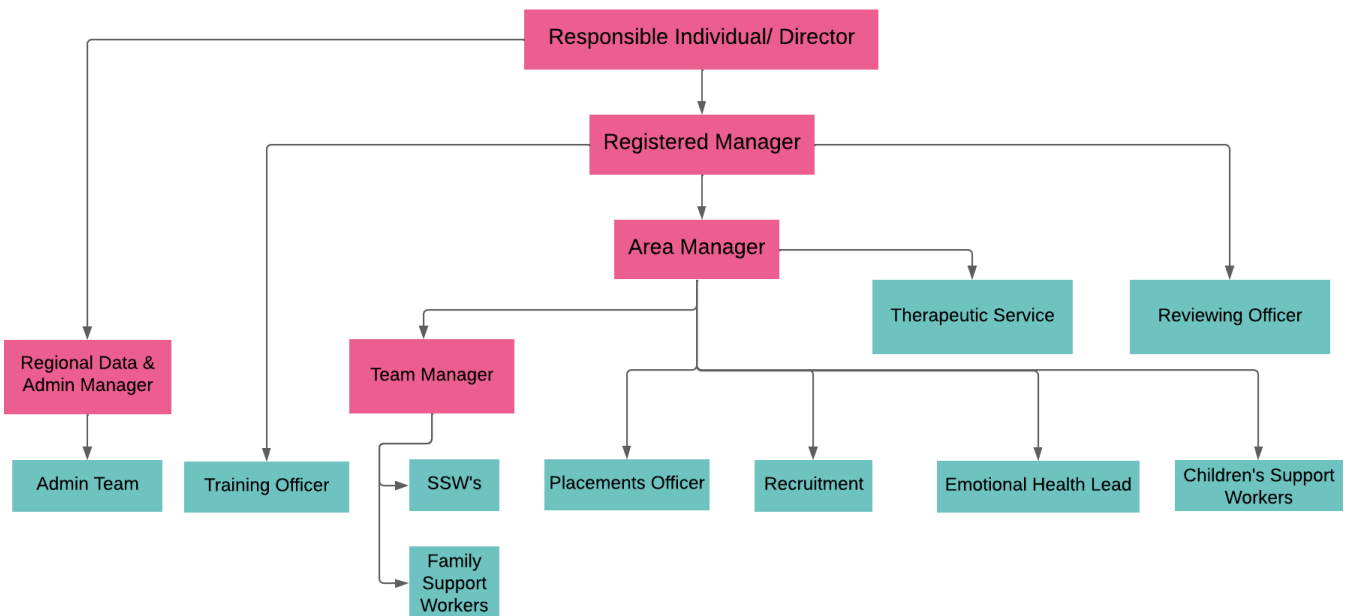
Responsible Individual/ Director

Registered Manager

Area Manager

Therapeutic Service

Reviewing Officer

Regional Data & Admin Manager

Team Manager

Admin Team

Training Officer

SSW's

Family Support Workers

Placements Officer

Recruitment

Emotional Health Lead

Children's Support Workers